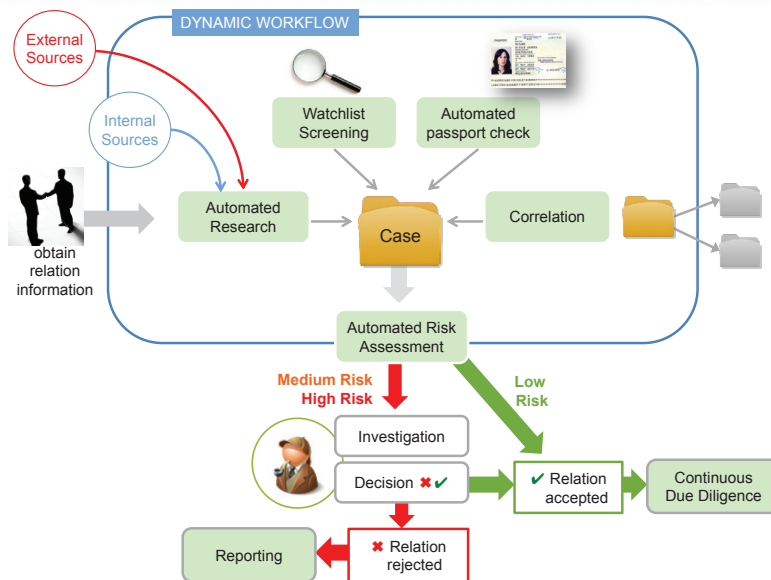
DYNAMIC WORKFLOW

External Sources

Internal Sources

Watchlist Screening

Automated passport check

obtain relation information

Automated Research

Case

Correlation

Automated Risk Assessment

Medium Risk
High Risk

Low Risk

Investigation

Decision ✖✔

✔ Relation accepted

Continuous Due Diligence

Reporting

✖ Relation rejected